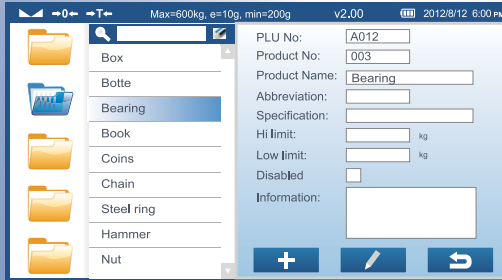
→0← →T← Max=600kg, e=10g, min=200g v2.00 2012/8/12 6:00 PM

Box
Botte
Bearing
Book
Coins
Chain
Steel ring
Hammer
Nut

PLU No: A012
Product No: 003
Product Name: Bearing
Abbreviation:
Specification:
Hi limit: kg
Low limit: kg
Disabled
Information: